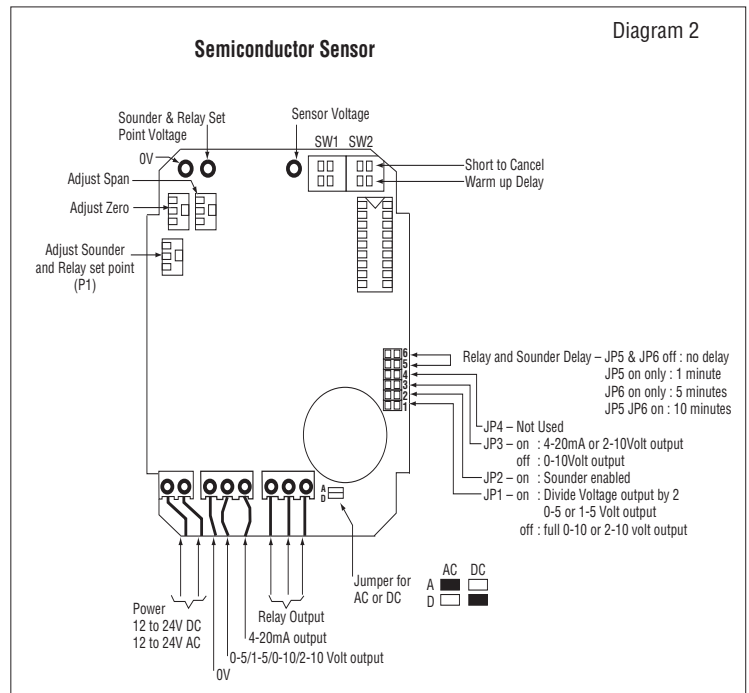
Diagram 2

Semiconductor Sensor

Sounder & Relay Set Point Voltage

Sensor Voltage

SW1 SW2

0V

Short to Cancel

Warm up Delay

Adjust Span

Adjust Zero

Adjust Sounder and Relay set point (P1)

6
5
4
3
2
1

Relay and Sounder Delay – JP5 & JP6 off : no delay
JP5 on only : 1 minute
JP6 on only : 5 minutes
JP5 JP6 on : 10 minutes

JP4 – Not Used

JP3 – on : 4-20mA or 2-10Volt output
off : 0-10Volt output

JP2 – on : Sounder enabled

JP1 – on : Divide Voltage output by 2
0-5 or 1-5 Volt output
off : full 0-10 or 2-10 volt output

A
D

Jumper for AC or DC

AC DC
A
D

Power
12 to 24V DC
12 to 24V AC

Relay Output

4-20mA output

0-5/1-5/0-10/2-10 Volt output

0V